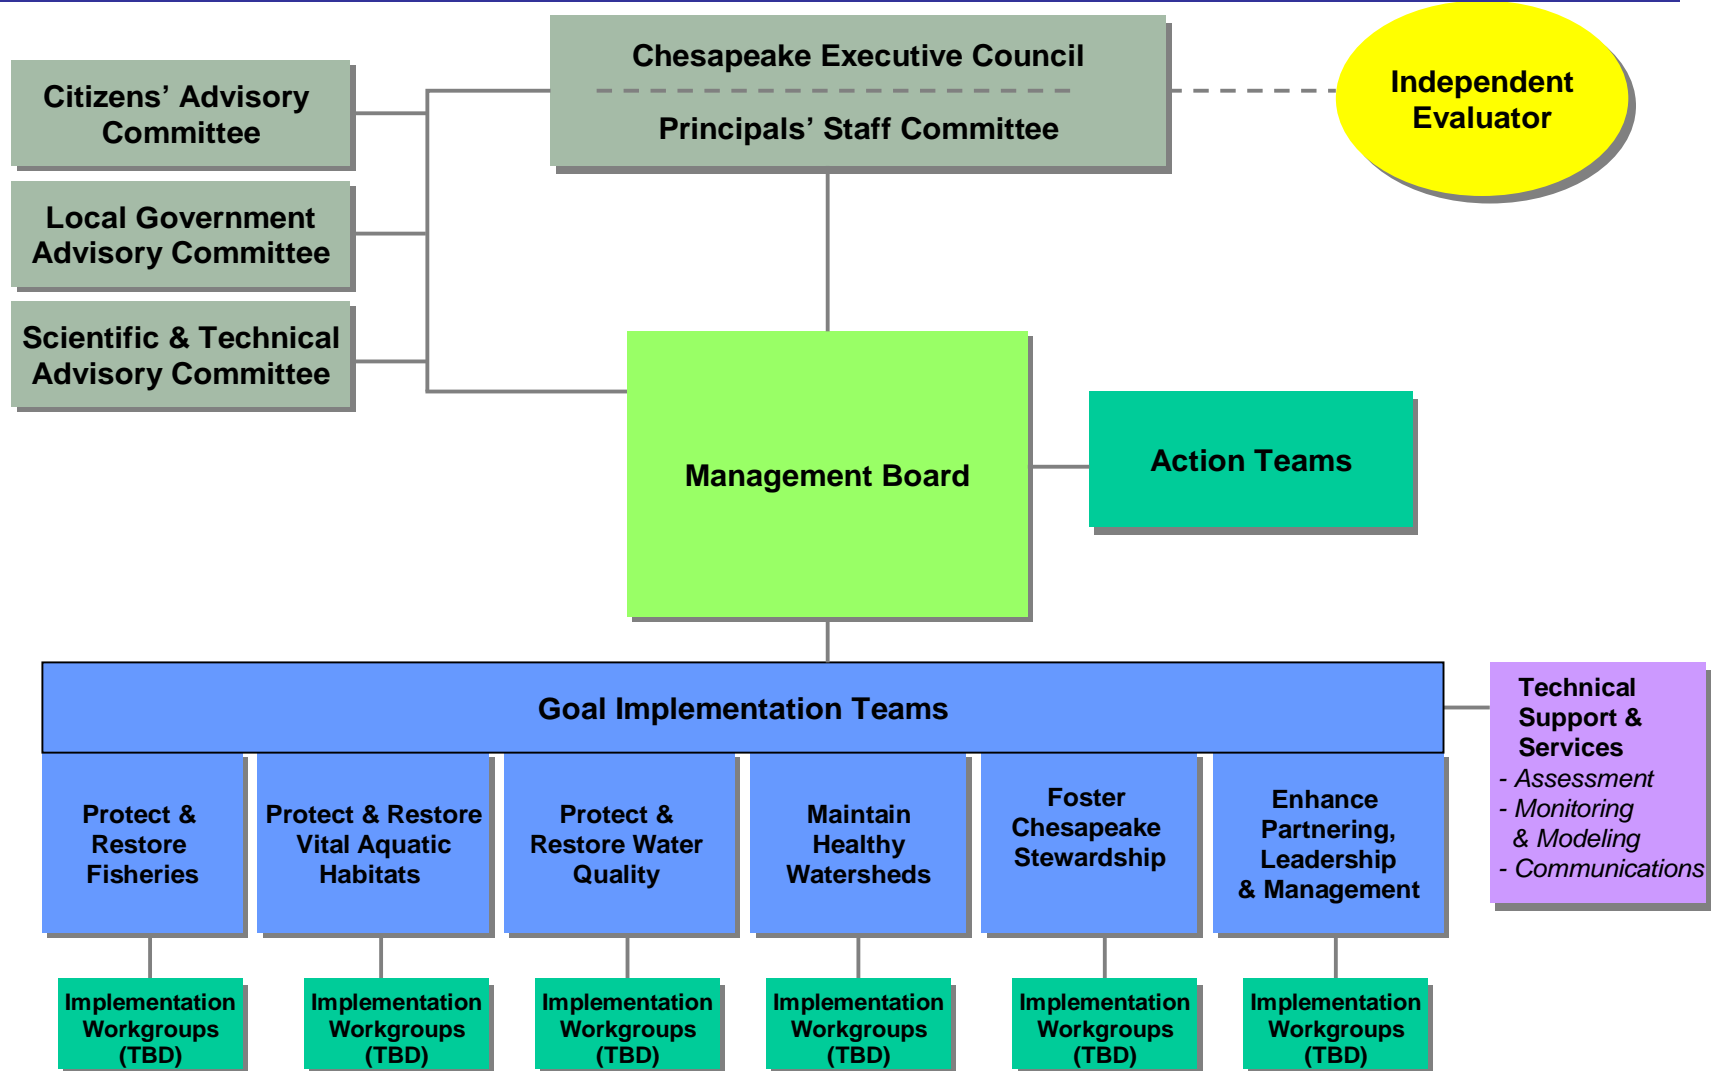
Citizens' Advisory Committee

Local Government Advisory Committee

Scientific & Technical Advisory Committee

Chesapeake Executive Council

Principals' Staff Committee

Independent Evaluator

Management Board

Action Teams

Goal Implementation Teams

Technical Support & Services
- Assessment
- Monitoring & Modeling
- Communications

Protect & Restore Fisheries

Protect & Restore Vital Aquatic Habitats

Protect & Restore Water Quality

Maintain Healthy Watersheds

Foster Chesapeake Stewardship

Enhance Partnering, Leadership & Management

Implementation Workgroups (TBD)

Implementation Workgroups (TBD)

Implementation Workgroups (TBD)

Implementation Workgroups (TBD)

Implementation Workgroups (TBD)

Implementation Workgroups (TBD)